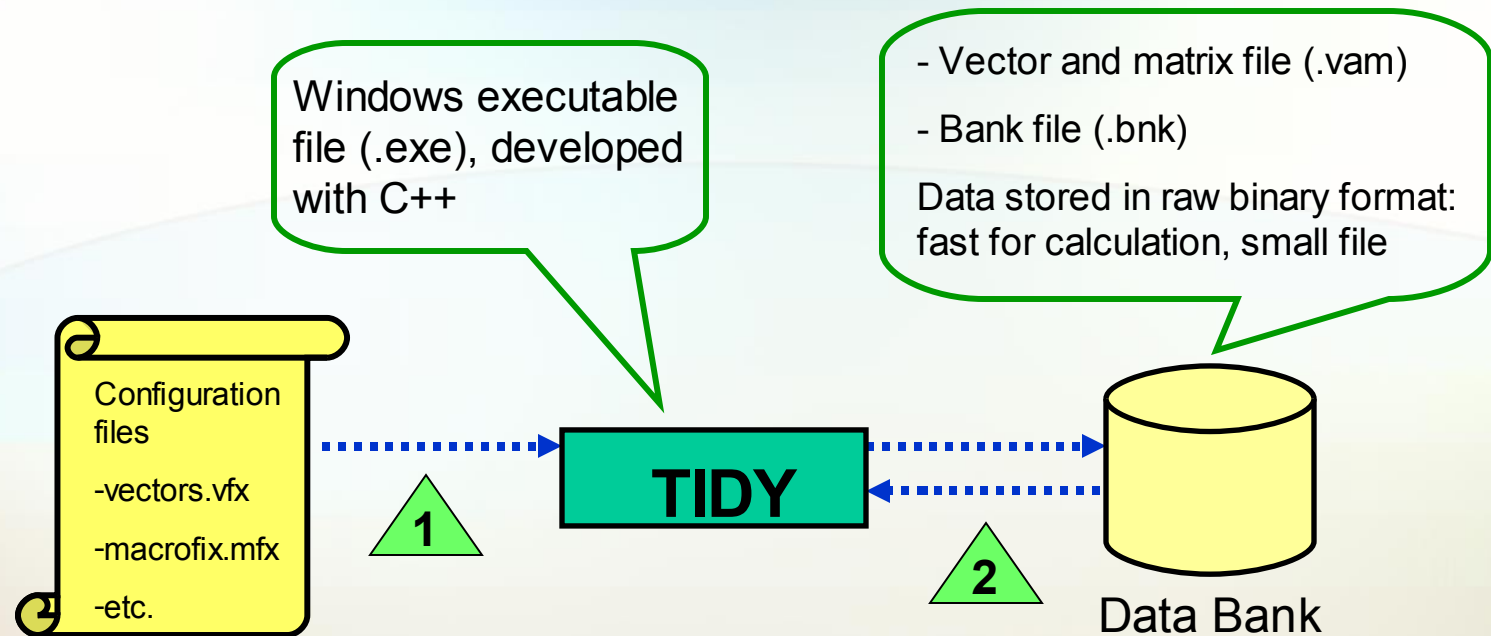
Windows executable file (.exe), developed with C++

- Vector and matrix file (.vam)

- Bank file (.bnk)

Data stored in raw binary format: fast for calculation, small file

Configuration files

-vectors.vfx

-macrofix.mfx

-etc.

1

TIDY

2

Data Bank